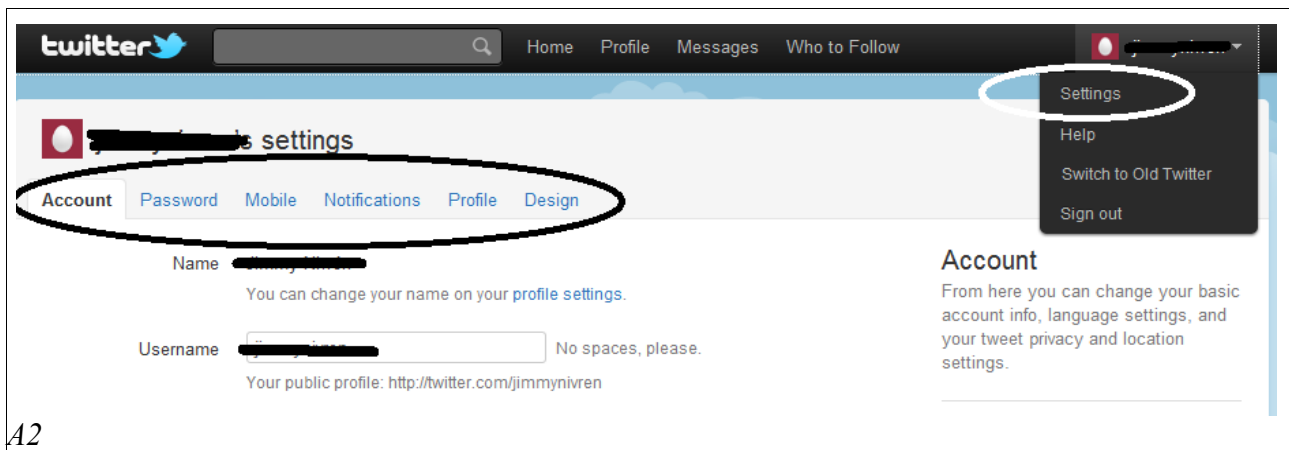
twitter

Home Profile Messages Who to Follow

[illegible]

Settings
Help
Switch to Old Twitter
Sign out

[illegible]'s settings

Account Password Mobile Notifications Profile Design

Name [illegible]

You can change your name on your profile settings.

Username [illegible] No spaces, please.

Your public profile: http://twitter.com/jimmynivren

Account

From here you can change your basic account info, language settings, and your tweet privacy and location settings.

A2